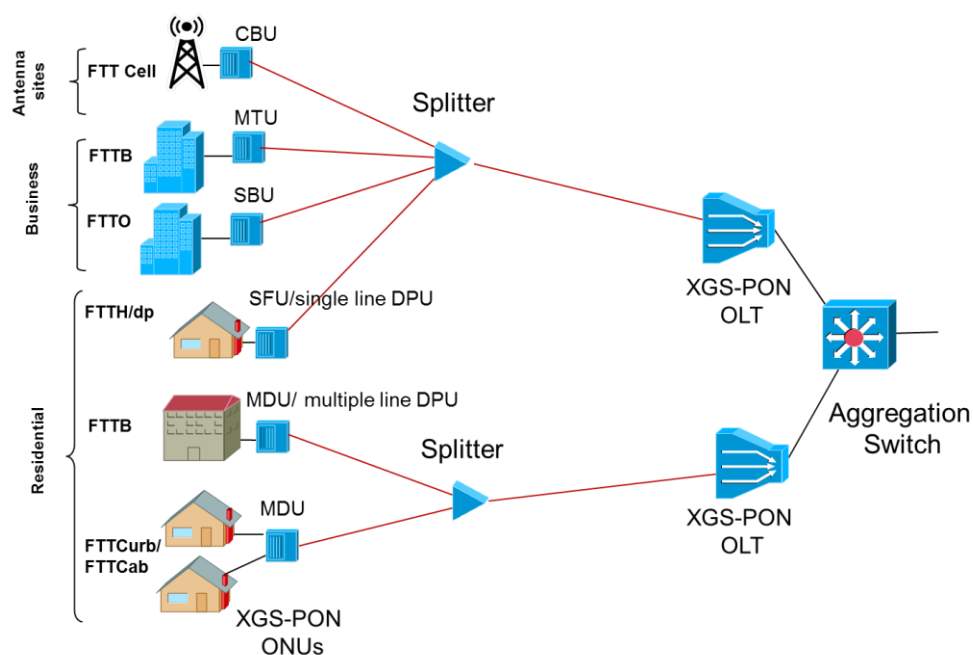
Antenna sites

FTT Cell

CBU

Splitter

Business

MTU

FTTB

SBU

FTTO

Residential

FTTH/dp

SFU/single line DPU

XGS-PON OLT

FTTB

MDU/ multiple line DPU

Aggregation Switch

Splitter

XGS-PON OLT

MDU

FTTCurb/ FTTCab

XGS-PON ONUs